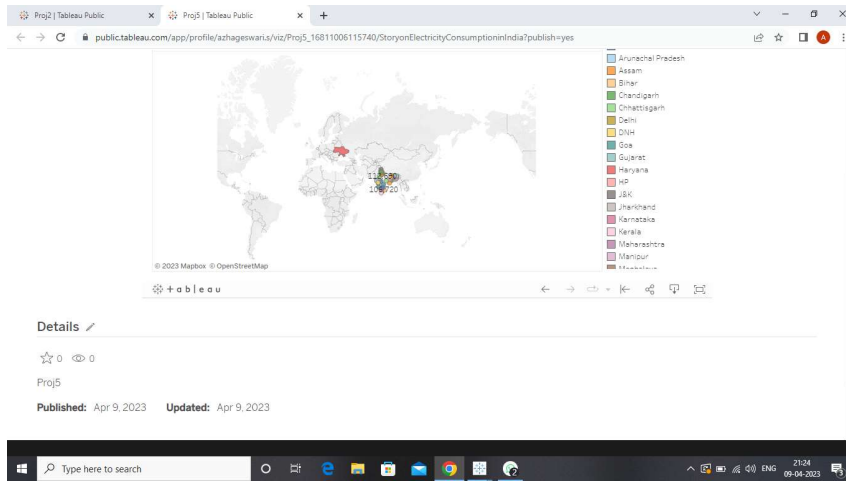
Proj2 | Tableau Public
Proj5 | Tableau Public
public.tableau.com/app/profile/azhageswari.s/viz/Proj5_16811006115740/StoryonElectricityConsumptioninIndia?publish=yes

Arunachal Pradesh
Assam
Bihar
Chandigarh
Chhattisgarh
Delhi
DNH
Goa
Gujarat
Haryana
HP
J&K
Jharkhand
Karnataka
Kerala
Maharashtra
Manipur
Meghalaya

113,530
108,720

© 2023 Mapbox © OpenStreetMap

+ a b | e a u

Details

0 0

Proj5

Published: Apr 9, 2023 Updated: Apr 9, 2023

Type here to search

ENG 21:24 09-04-2023